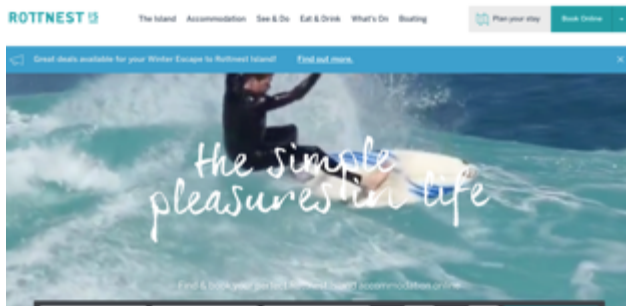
ROTTNEST IS

The Island Accommodation See & Do Eat & Drink What's On Boating

Plan your stay Book Online

Great deals available for your Winter Escape to Rottnest Island! Find out more.

the simple pleasures in life

Find & book your perfect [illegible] accommodation online